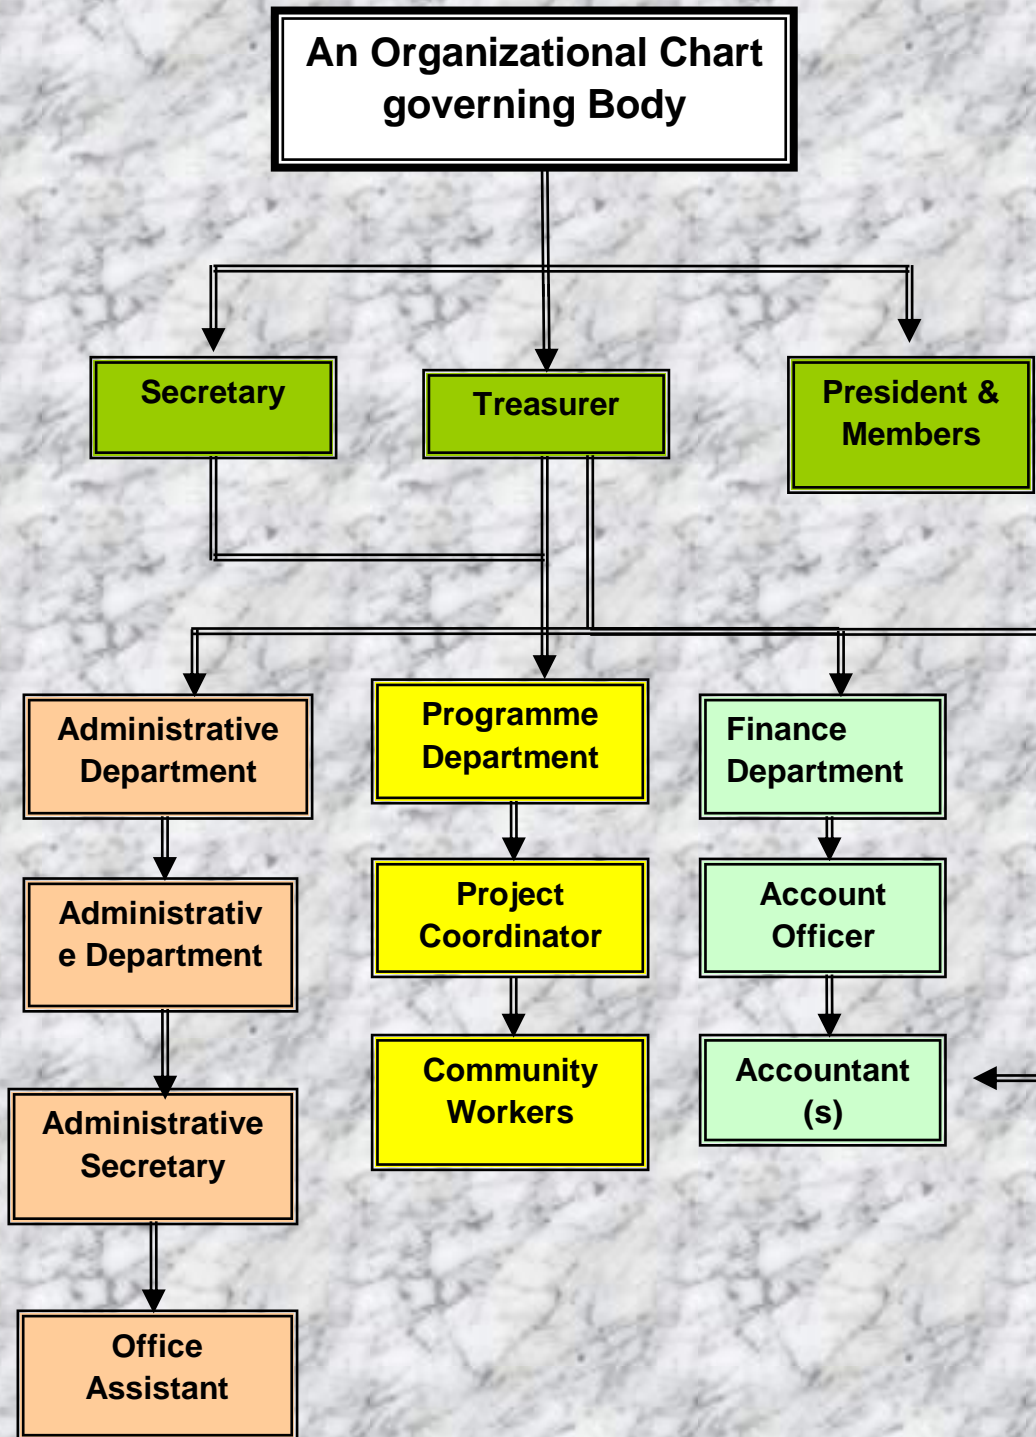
An Organizational Chart governing Body

Secretary

Treasurer

President & Members

Administrative Department

Administrativ e Department

Administrative Secretary

Office Assistant

Programme Department

Project Coordinator

Community Workers

Finance Department

Account Officer

Accountant (s)